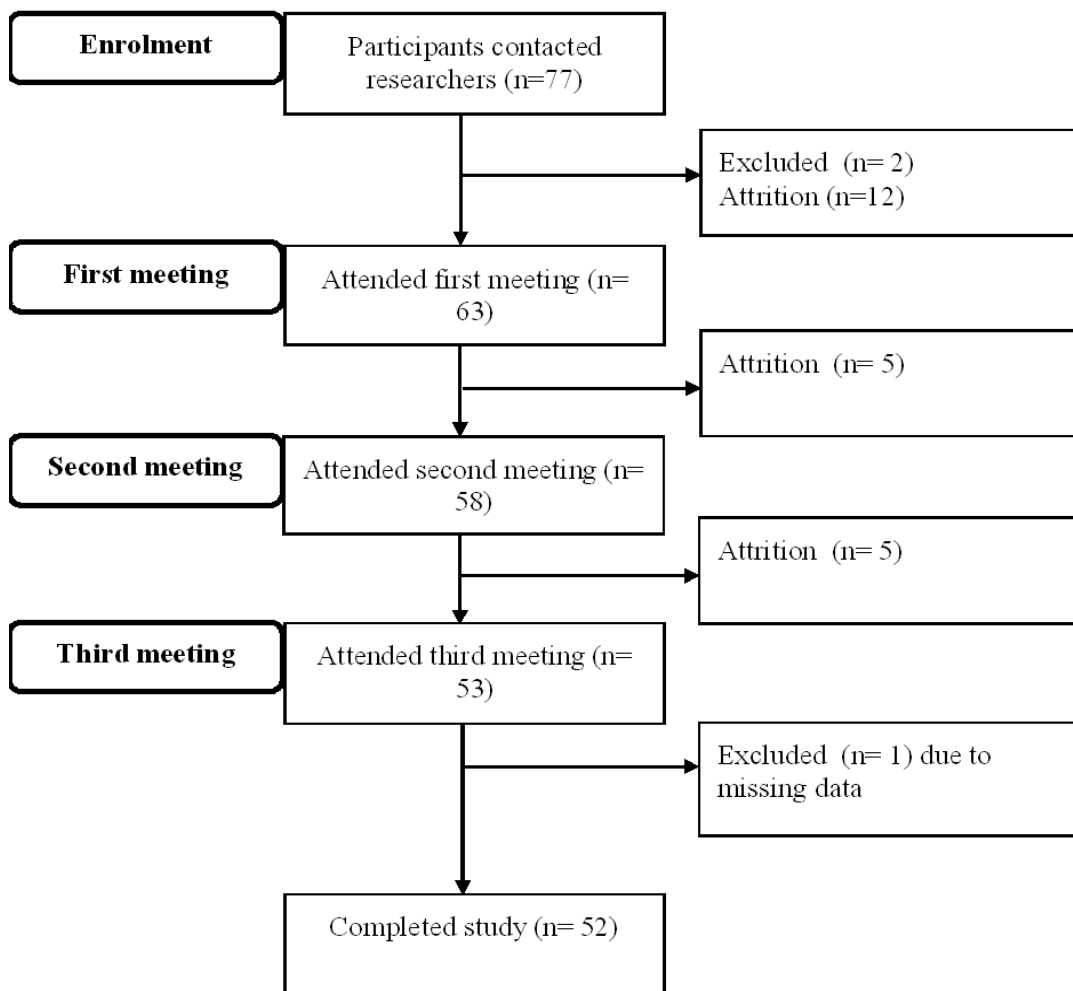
Enrolment

Participants contacted researchers (n=77)

Excluded (n= 2)
Attrition (n=12)

First meeting

Attended first meeting (n= 63)

Attrition (n= 5)

Second meeting

Attended second meeting (n= 58)

Attrition (n= 5)

Third meeting

Attended third meeting (n= 53)

Excluded (n= 1) due to missing data

Completed study (n= 52)